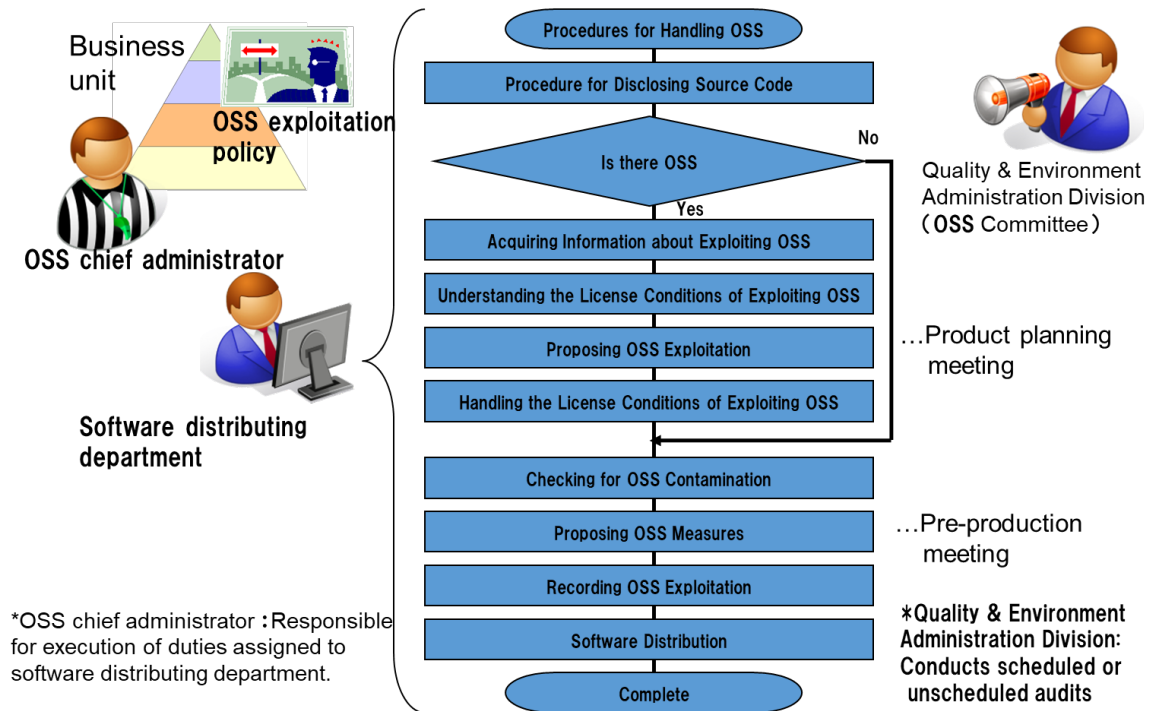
Business unit

OSS exploitation policy

OSS chief administrator

Software distributing department

*OSS chief administrator：Responsible for execution of duties assigned to software distributing department.

Procedures for Handling OSS

Procedure for Disclosing Source Code

Is there OSS

No

Yes

Acquiring Information about Exploiting OSS

Understanding the License Conditions of Exploiting OSS

Proposing OSS Exploitation

Handling the License Conditions of Exploiting OSS

Checking for OSS Contamination

Proposing OSS Measures

Recording OSS Exploitation

Software Distribution

Complete

Quality & Environment Administration Division（OSS Committee）

…Product planning meeting

…Pre-production meeting

*Quality & Environment Administration Division: Conducts scheduled or unscheduled audits